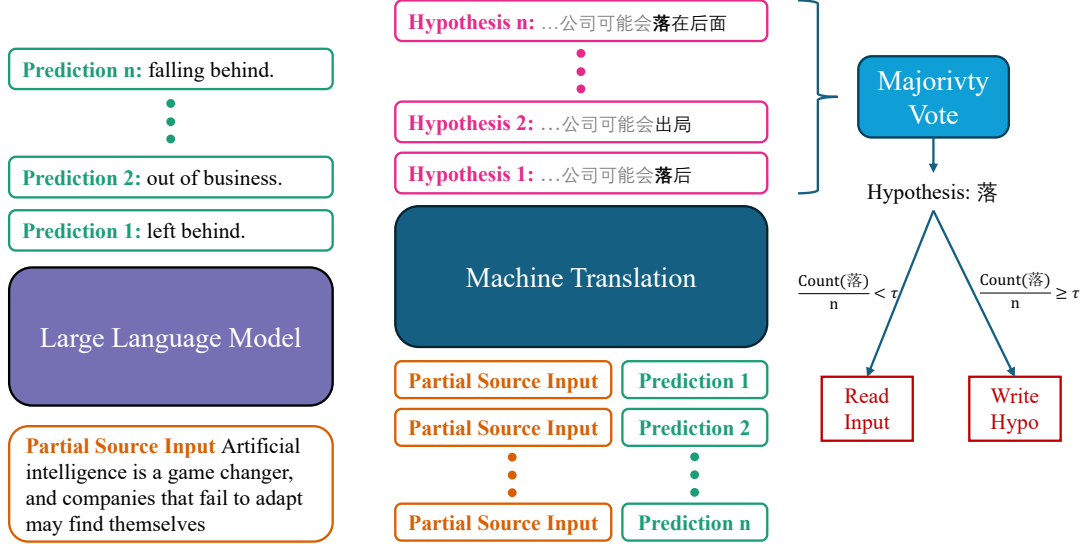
Prediction n: falling behind.

Prediction 2: out of business.

Prediction 1: left behind.

Large Language Model

Partial Source Input Artificial intelligence is a game changer, and companies that fail to adapt may find themselves

Hypothesis n: …公司可能会落在后面

Hypothesis 2: …公司可能会出局

Hypothesis 1: …公司可能会落后

Machine Translation

Partial Source Input | Prediction 1

Partial Source Input | Prediction 2

Partial Source Input | Prediction n

Majorivty Vote

Hypothesis: 落

$\frac{\text{Count(落)}}{n} < \tau$

$\frac{\text{Count(落)}}{n} \geq \tau$

Read Input

Write Hypo